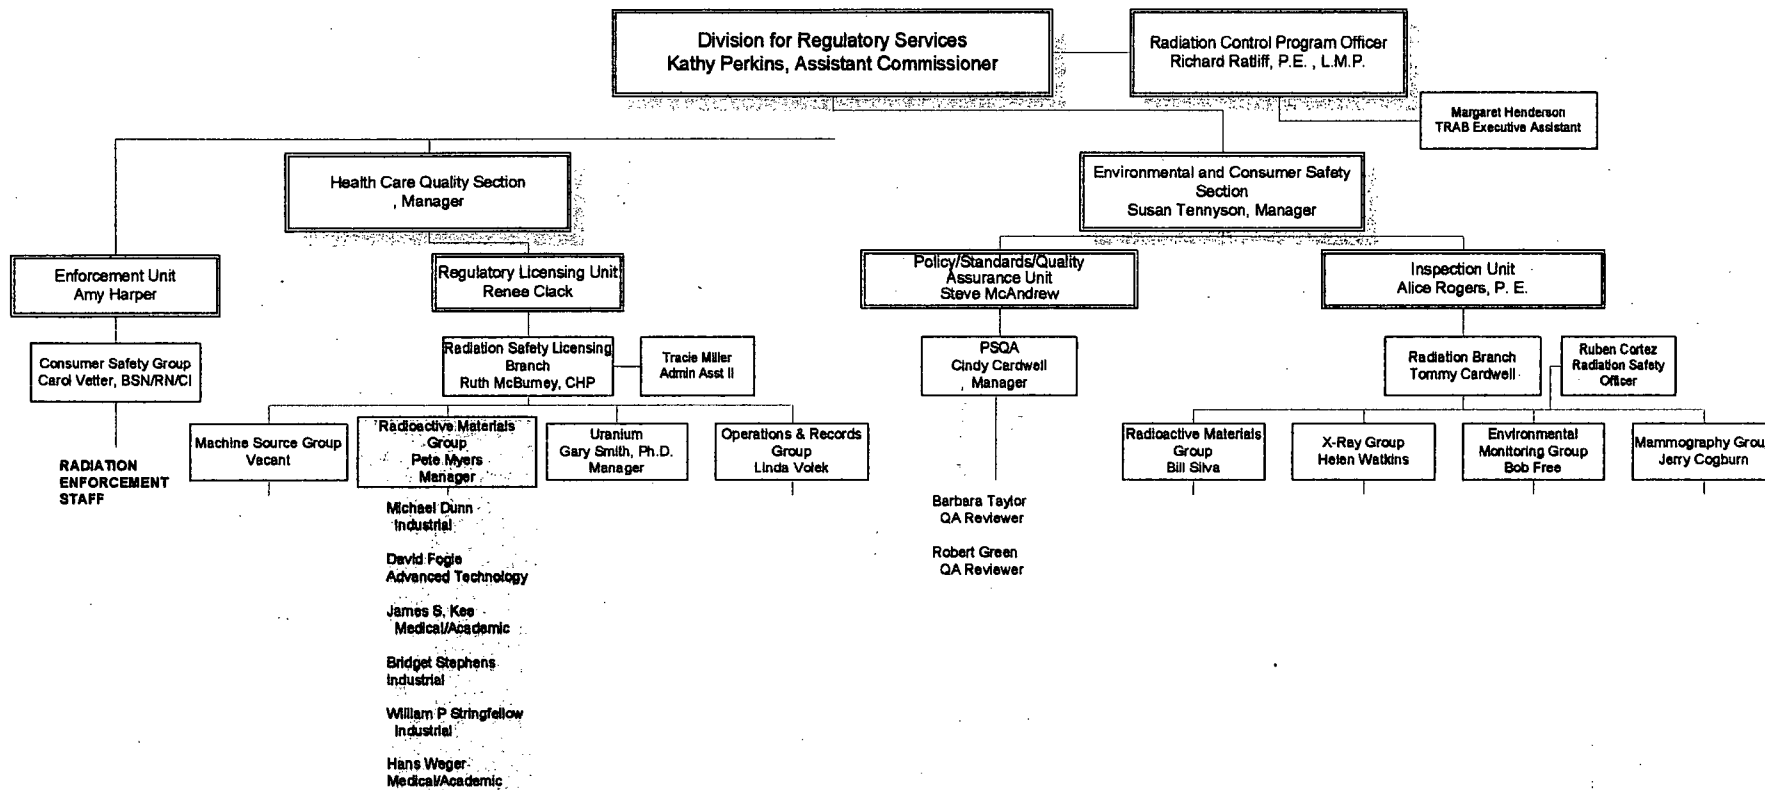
Division for Regulatory Services
Kathy Perkins, Assistant Commissioner

Radiation Control Program Officer
Richard Ratliff, P.E. , L.M.P.

Margaret Henderson
TRAB Executive Assistant

Health Care Quality Section
, Manager

Environmental and Consumer Safety Section
Susan Tennyson, Manager

Enforcement Unit
Amy Harper

Consumer Safety Group
Carol Vetter, BSN/RN/CI

RADIATION ENFORCEMENT STAFF

Regulatory Licensing Unit
Renee Clack

Radiation Safety Licensing Branch
Ruth McBurney, CHP

Tracie Miller
Admin Asst II

Machine Source Group
Vacant

Radioactive Materials Group
Pete Myers
Manager

Michael Dunn
Industrial

David Fogle
Advanced Technology

James S. Kee
Medical/Academic

Bridget Stephens
Industrial

William P Stringfellow
Industrial

Hans Weger
Medical/Academic

Uranium
Gary Smith, Ph.D.
Manager

Operations & Records Group
Linda Volek

Policy/Standards/Quality Assurance Unit
Steve McAndrew

PSQA
Cindy Cardwell
, Manager

Barbara Taylor
QA Reviewer

Robert Green
QA Reviewer

Inspection Unit
Alice Rogers, P. E.

Radiation Branch
Tommy Cardwell

Ruben Cortez
Radiation Safety Officer

Radioactive Materials Group
Bill Silva

X-Ray Group
Helen Watkins

Environmental Monitoring Group
Bob Free

Mammography Grou
Jerry Cogburn